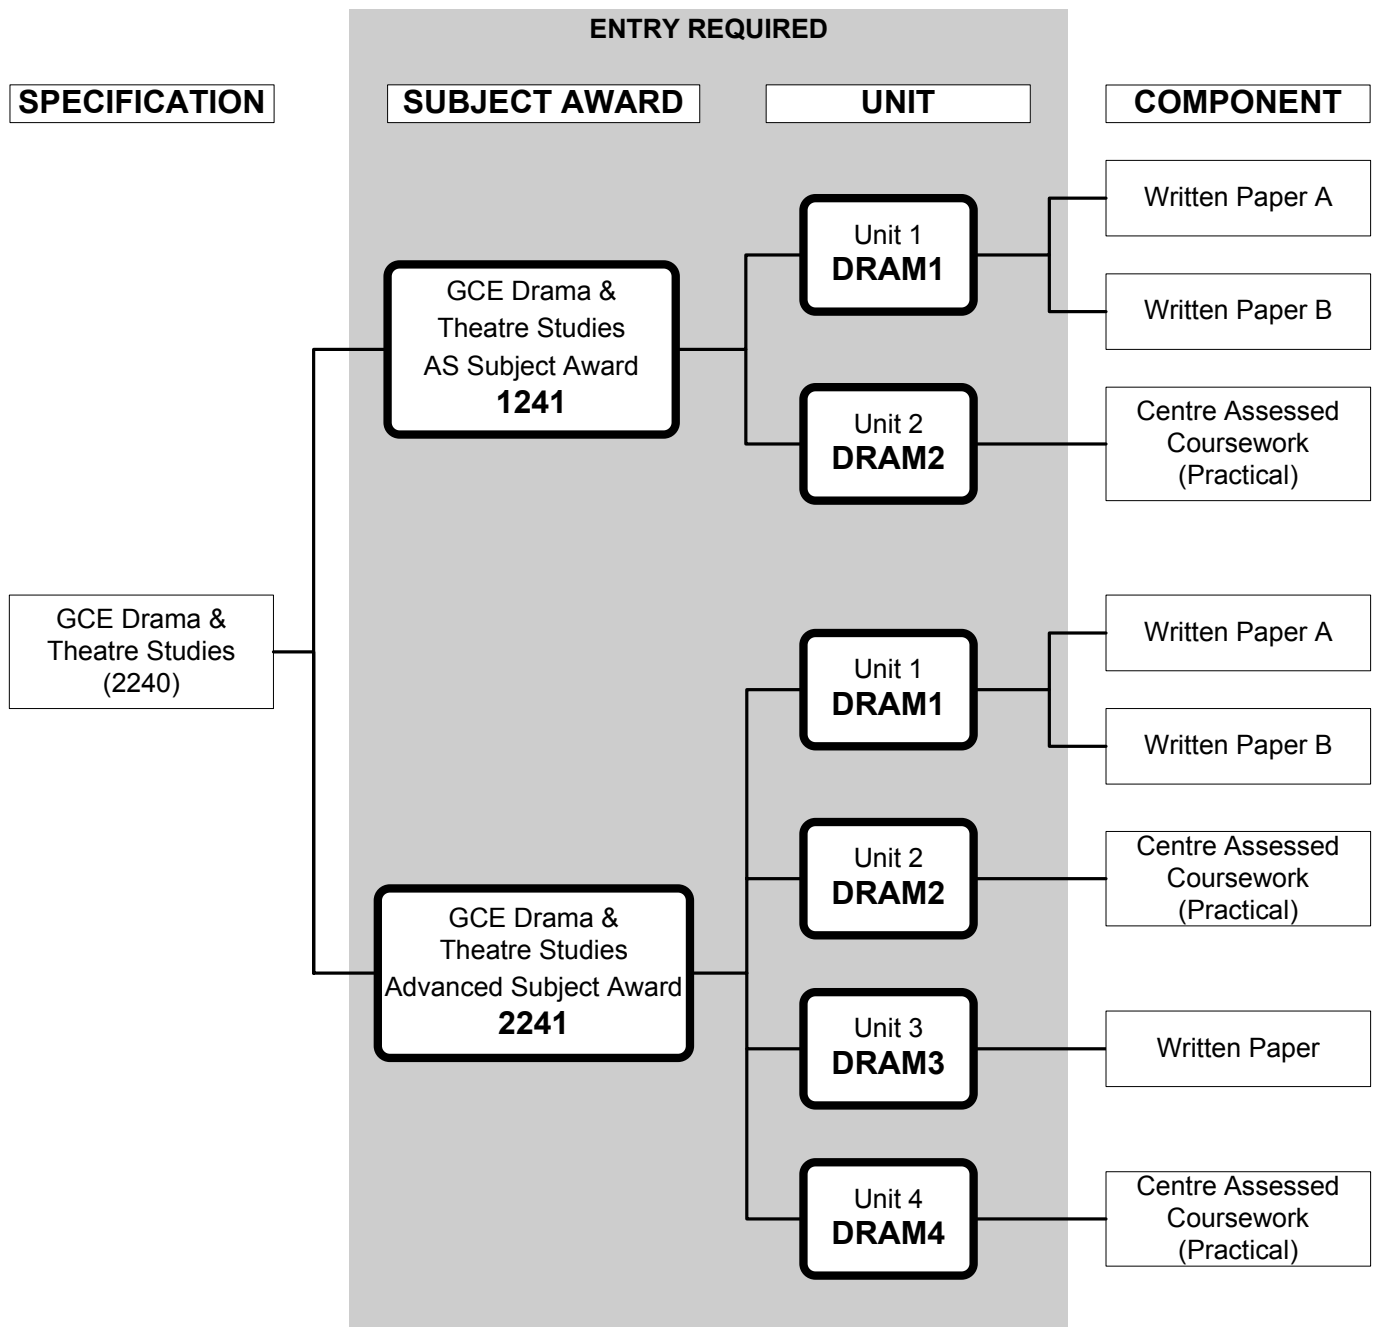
ENTRY REQUIRED

SPECIFICATION

SUBJECT AWARD

UNIT

COMPONENT

GCE Drama & Theatre Studies AS Subject Award
1241

Unit 1
DRAM1

Written Paper A

Written Paper B

Unit 2
DRAM2

Centre Assessed Coursework (Practical)

GCE Drama & Theatre Studies (2240)

GCE Drama & Theatre Studies Advanced Subject Award
2241

Unit 1
DRAM1

Written Paper A

Written Paper B

Unit 2
DRAM2

Centre Assessed Coursework (Practical)

Unit 3
DRAM3

Written Paper

Unit 4
DRAM4

Centre Assessed Coursework (Practical)